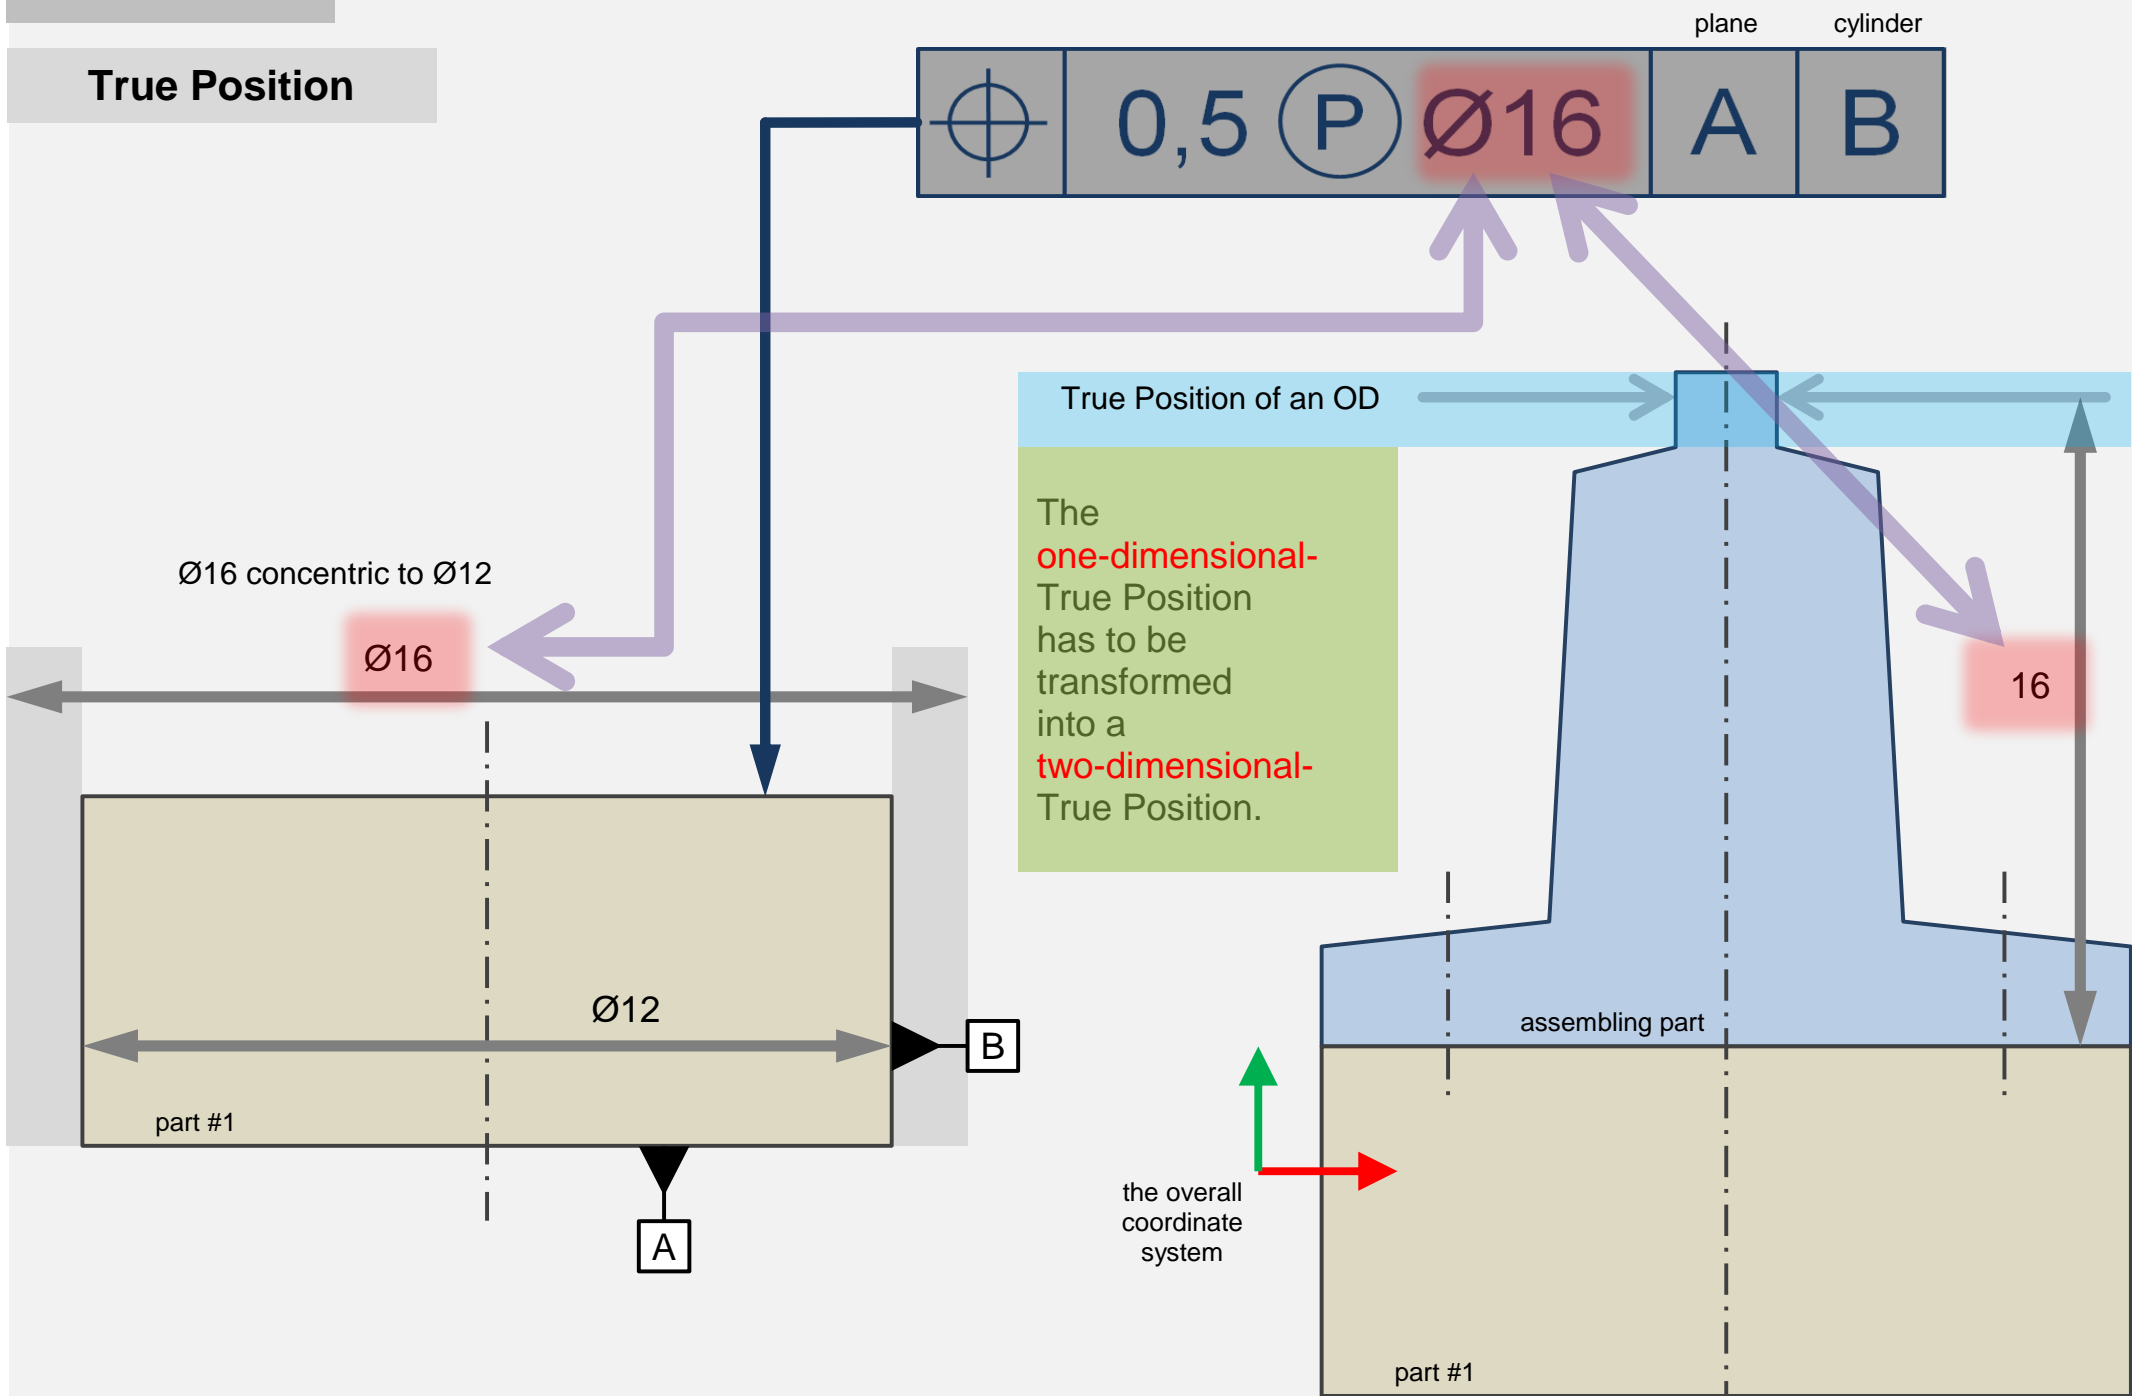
True Position

plane cylinder

⌖ | 0,5 Ⓟ Ø16 | A | B

True Position of an OD

The one-dimensional- True Position has to be transformed into a two-dimensional- True Position.

Ø16 concentric to Ø12

Ø16

16

Ø12

B

part #1

A

assembling part

the overall coordinate system

part #1